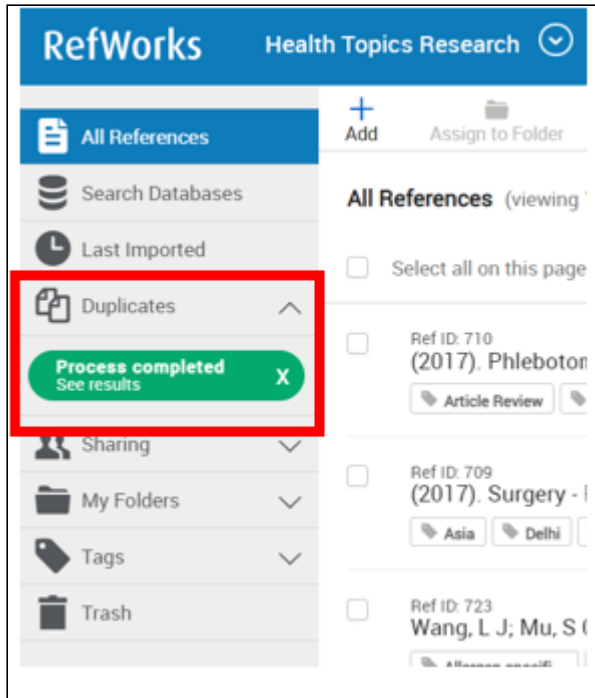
RefWorks Health Topics Research

All References
Search Databases
Last Imported
Duplicates
Process completed
See results
X
Sharing
My Folders
Tags
Trash

Add
Assign to Folder

All References (viewing

Select all on this page

Ref ID: 710
(2017). Phleboton
Article Review

Ref ID: 709
(2017). Surgery -
Asia
Delhi

Ref ID: 723
Wang, L J; Mu, S
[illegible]